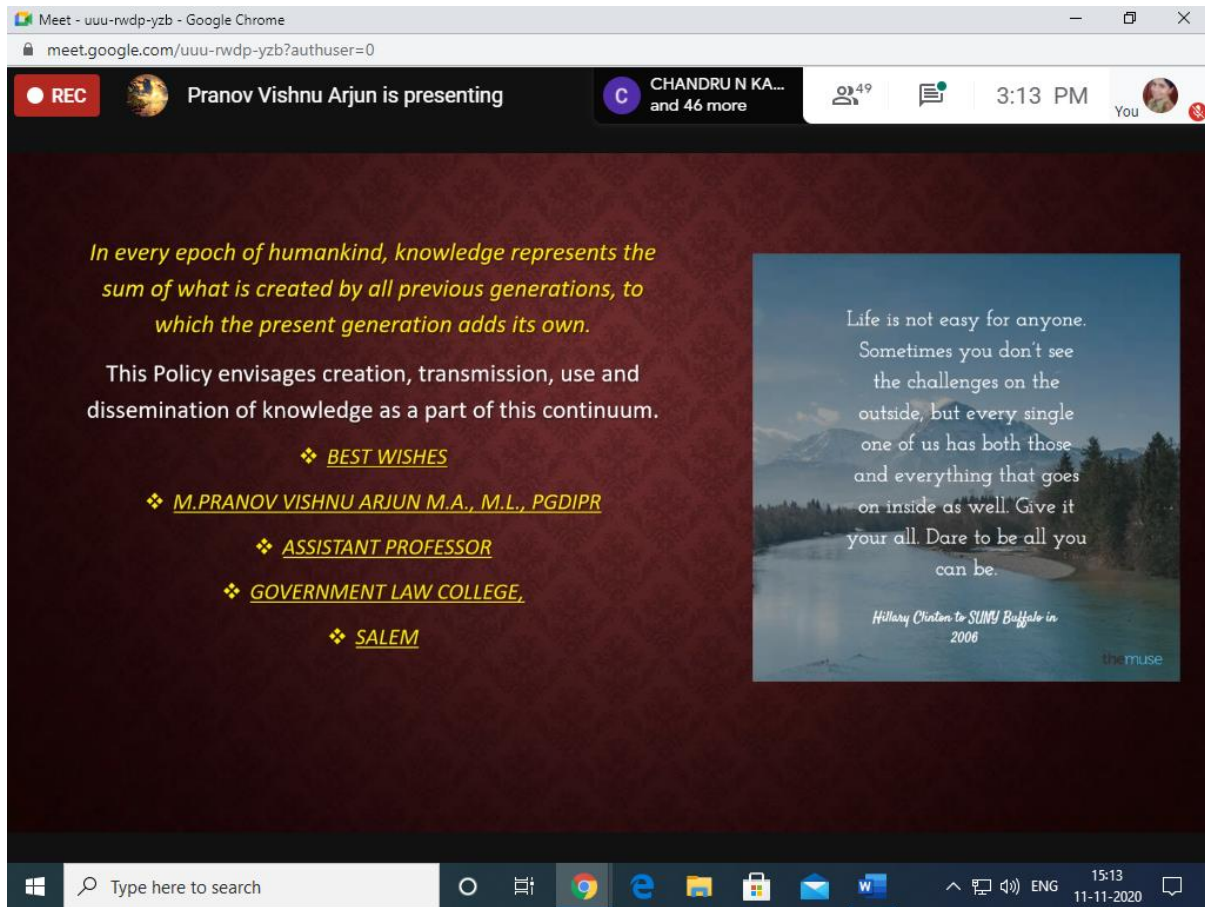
Meet - uuu-rwdp-yzb - Google Chrome

meet.google.com/uuu-rwdp-yzb?authuser=0

REC

Pranov Vishnu Arjun is presenting

C CHANDRU N KA... and 46 more

49

3:13 PM

You

In every epoch of humankind, knowledge represents the sum of what is created by all previous generations, to which the present generation adds its own.

This Policy envisages creation, transmission, use and dissemination of knowledge as a part of this continuum.

❖ BEST WISHES

❖ M.PRANOV VISHNU ARJUN M.A., M.L., PGDIPR

❖ ASSISTANT PROFESSOR

❖ GOVERNMENT LAW COLLEGE,

❖ SALEM

Life is not easy for anyone. Sometimes you don't see the challenges on the outside, but every single one of us has both those and everything that goes on inside as well. Give it your all. Dare to be all you can be.

Hillary Clinton to SUNY Buffalo in 2006

themuse

Type here to search

ENG

15:13
11-11-2020